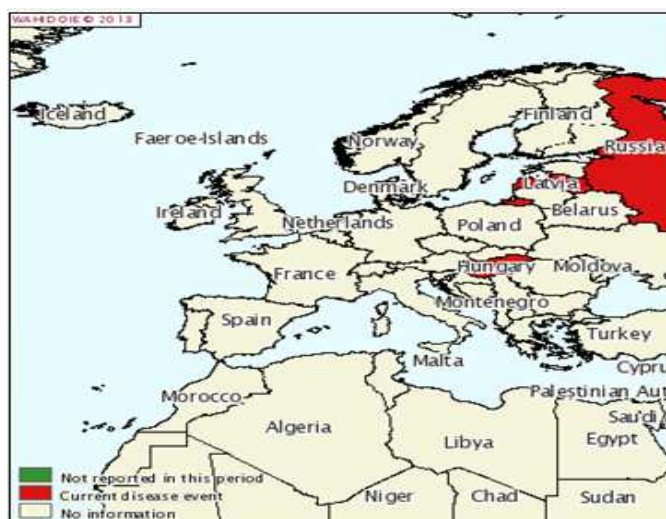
WAHID OIE © 2013

Iceland
Faeroe-Islands
Norway
Finland
Russia
Denmark
Latvia
Ireland
Netherlands
Poland
Belarus
France
Hungary
Moldova
Montenegro
Spain
Turkey
Malta
Cypru
Morocco
Palestinian Aut
Algeria
Saudi
Libya
Egypt
Niger
Chad
Sudan

Not reported in this period
Current disease event
No information